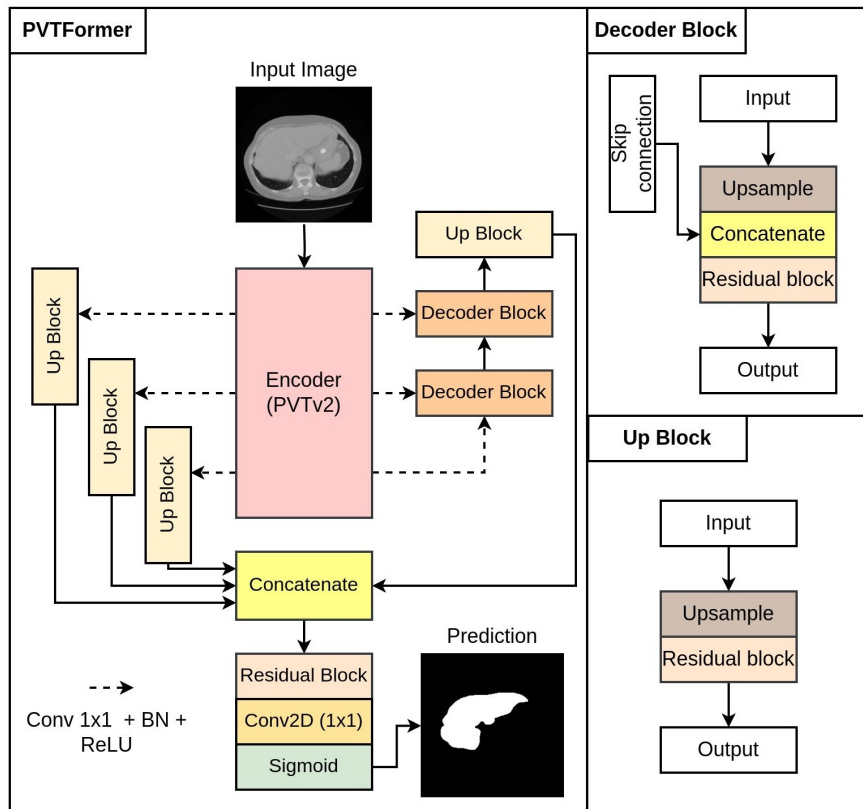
PVTFormer

Input Image

Up Block

Up Block

Up Block

Up Block

Encoder (PVTv2)

Decoder Block

Decoder Block

Concatenate

Prediction

Residual Block

Conv2D (1x1)

Sigmoid

Conv 1x1 + BN + ReLU

Decoder Block

Skip connection

Input

Upsample

Concatenate

Residual block

Output

Up Block

Input

Upsample

Residual block

Output